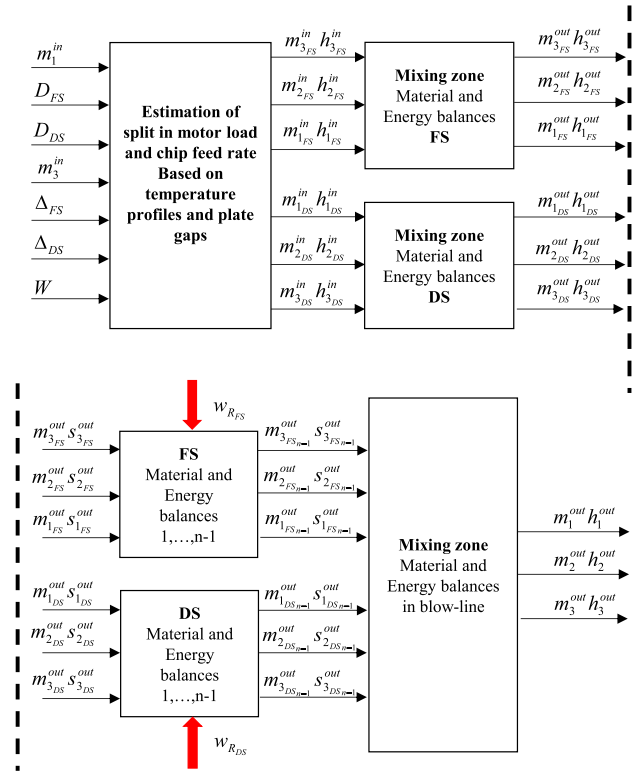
$m_1^{in}$
$D_{FS}$
$D_{DS}$
$m_3^{in}$
$\Delta_{FS}$
$\Delta_{DS}$
$W$

**Estimation of split in motor load and chip feed rate Based on temperature profiles and plate gaps**

$m_{3_{FS}}^{in}\ h_{3_{FS}}^{in}$
$m_{2_{FS}}^{in}\ h_{2_{FS}}^{in}$
$m_{1_{FS}}^{in}\ h_{1_{FS}}^{in}$
$m_{1_{DS}}^{in}\ h_{1_{DS}}^{in}$
$m_{2_{DS}}^{in}\ h_{2_{DS}}^{in}$
$m_{3_{DS}}^{in}\ h_{3_{DS}}^{in}$

**Mixing zone** Material and Energy balances **FS**

**Mixing zone** Material and Energy balances **DS**

$m_{3_{FS}}^{out}\ h_{3_{FS}}^{out}$
$m_{2_{FS}}^{out}\ h_{2_{FS}}^{out}$
$m_{1_{FS}}^{out}\ h_{1_{FS}}^{out}$
$m_{1_{DS}}^{out}\ h_{1_{DS}}^{out}$
$m_{2_{DS}}^{out}\ h_{2_{DS}}^{out}$
$m_{3_{DS}}^{out}\ h_{3_{DS}}^{out}$

$w_{R_{FS}}$

$m_{3_{FS}}^{out}\ s_{3_{FS}}^{out}$
$m_{2_{FS}}^{out}\ s_{2_{FS}}^{out}$
$m_{1_{FS}}^{out}\ s_{1_{FS}}^{out}$

**FS** Material and Energy balances 1,…,n-1

$m_{3_{FS_{n-1}}}^{out}\ s_{3_{FS_{n-1}}}^{out}$
$m_{2_{FS_{n-1}}}^{out}\ s_{2_{FS_{n-1}}}^{out}$
$m_{1_{FS_{n-1}}}^{out}\ s_{1_{FS_{n-1}}}^{out}$

$m_{1_{DS}}^{out}\ s_{1_{DS}}^{out}$
$m_{2_{DS}}^{out}\ s_{2_{DS}}^{out}$
$m_{3_{DS}}^{out}\ s_{3_{DS}}^{out}$

**DS** Material and Energy balances 1,…,n-1

$m_{1_{DS_{n-1}}}^{out}\ s_{1_{DS_{n-1}}}^{out}$
$m_{2_{DS_{n-1}}}^{out}\ s_{2_{DS_{n-1}}}^{out}$
$m_{3_{DS_{n-1}}}^{out}\ s_{3_{DS_{n-1}}}^{out}$

$w_{R_{DS}}$

**Mixing zone** Material and Energy balances in blow-line

$m_1^{out}\ h_1^{out}$
$m_2^{out}\ h_2^{out}$
$m_3^{out}\ h_3^{out}$